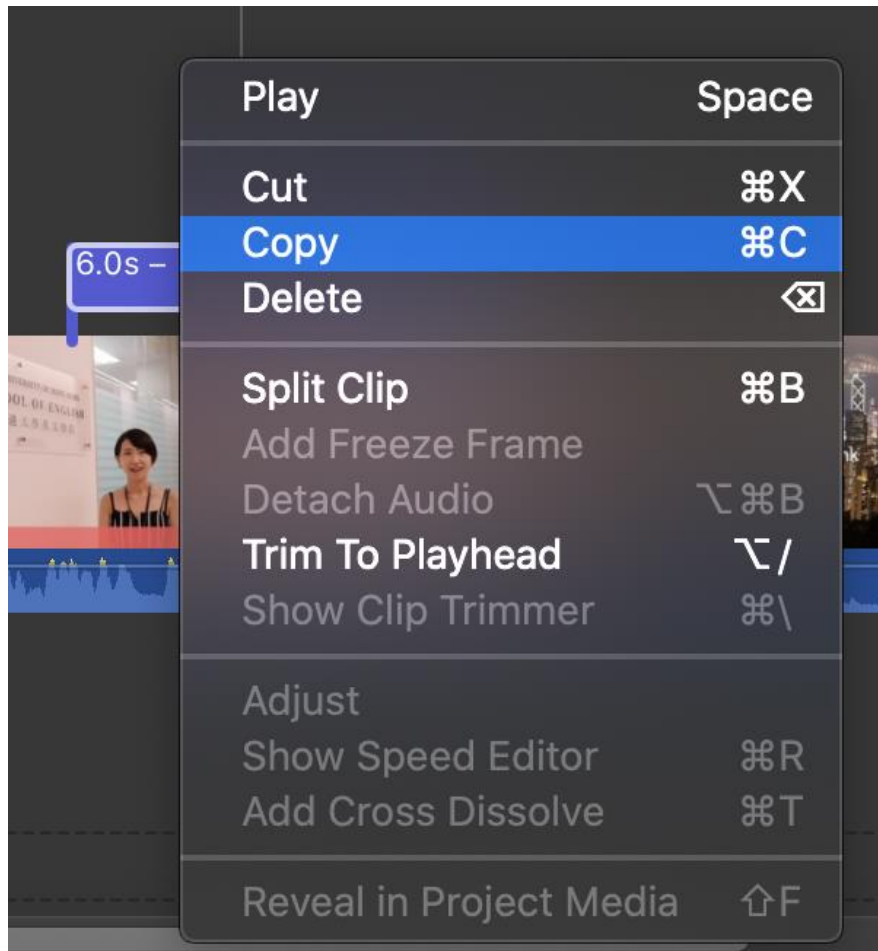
6.0s –

Play Space

Cut ⌘X
Copy ⌘C
Delete ⌫

Split Clip ⌘B
Add Freeze Frame
Detach Audio ⌥⌘B
Trim To Playhead ⌥/
Show Clip Trimmer ⌘\

Adjust
Show Speed Editor ⌘R
Add Cross Dissolve ⌘T

Reveal in Project Media ⇧F

OOL OF ENGLISH
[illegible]
nk